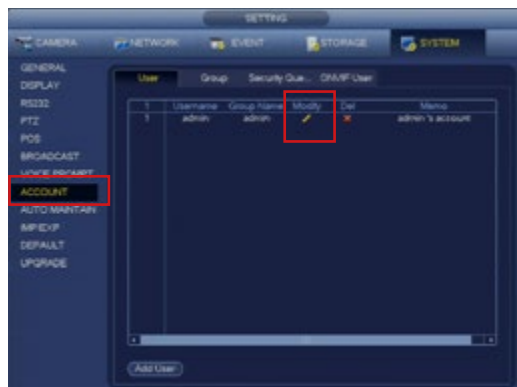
SETTING

CAMERA
NETWORK
EVENT
STORAGE
SYSTEM

GENERAL
DISPLAY
RS232
PTZ
POS
BROADCAST
VOICE PROMPT
ACCOUNT
AUTO MAINTAIN
IMP/EXP
DEFAULT
UPGRADE

User
Group
Security Que...
ONVIF User

| 1 | Username | Group Name | Modify | Del | Memo |
|---|---|---|---|---|---|
| 1 | admin | admin | | | admin 's account |

Add User